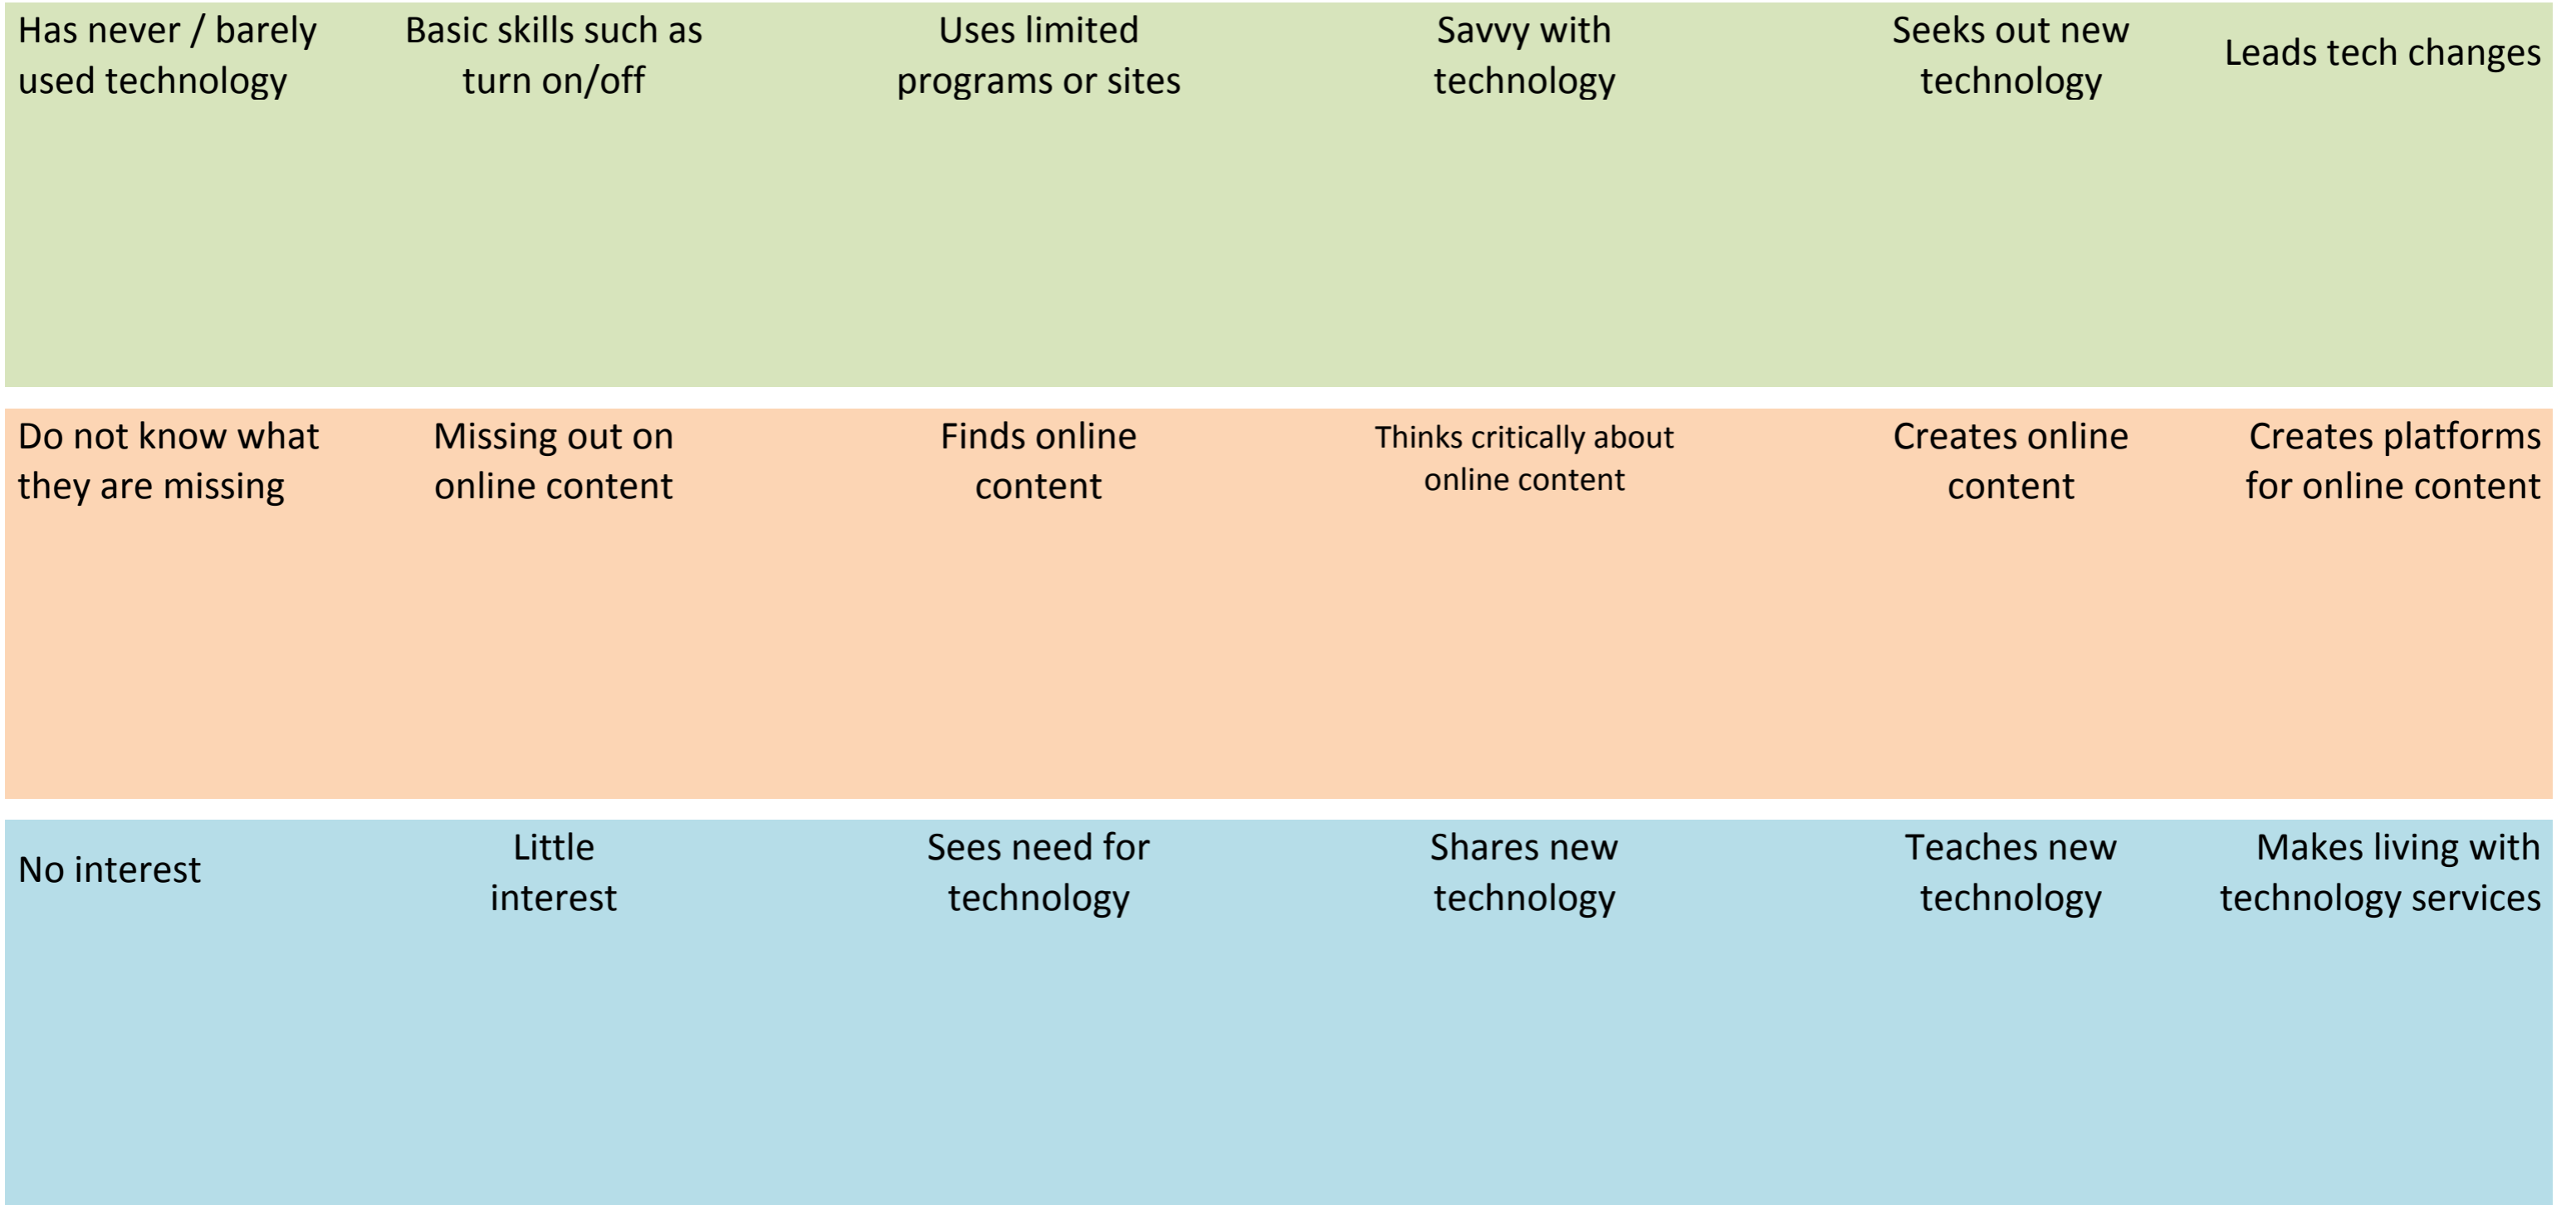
| | | | | | |
|---|---|---|---|---|---|
| Has never / barely used technology | Basic skills such as turn on/off | Uses limited programs or sites | Savvy with technology | Seeks out new technology | Leads tech changes |
| Do not know what they are missing | Missing out on online content | Finds online content | Thinks critically about online content | Creates online content | Creates platforms for online content |
| No interest | Little interest | Sees need for technology | Shares new technology | Teaches new technology | Makes living with technology services |